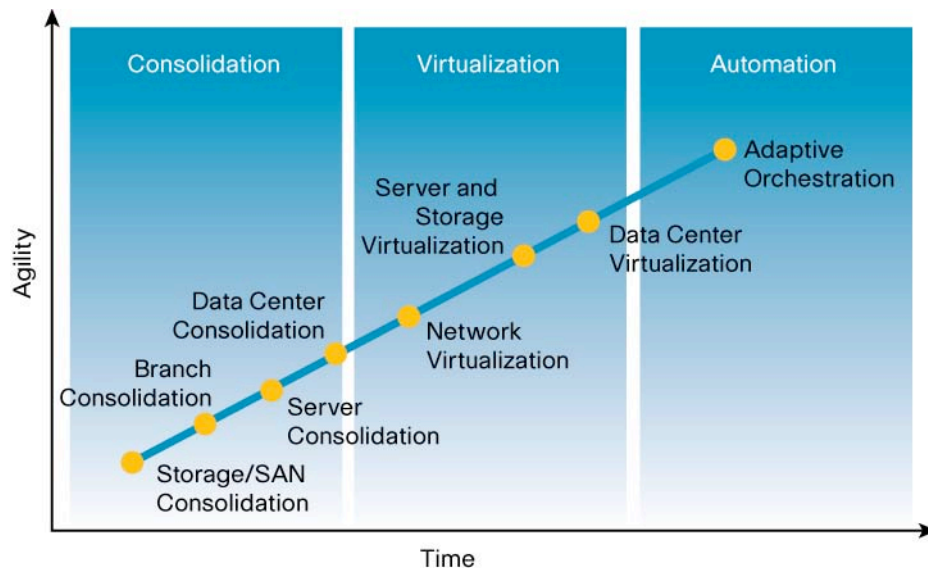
Consolidation

Virtualization

Automation

Agility

Adaptive Orchestration

Server and Storage Virtualization

Data Center Virtualization

Data Center Consolidation

Network Virtualization

Branch Consolidation

Server Consolidation

Storage/SAN Consolidation

Time